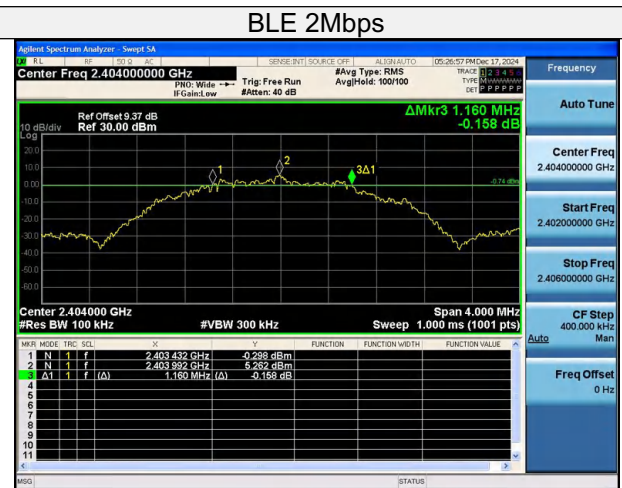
BLE 2Mbps

Agilent Spectrum Analyzer - Swept SA

RL RF 50 Ω AC SENSE:INT SOURCE OFF ALIGN AUTO 05:26:57 PM Dec 17, 2024

Center Freq 2.404000000 GHz

PNO: Wide IFGain:Low Trig: Free Run #Atten: 40 dB #Avg Type: RMS Avg|Hold: 100/100

TRACE 1 2 3 4 5 6 TYPE M DET P P P P P P

Frequency

Ref Offset 9.37 dB
10 dB/div Ref 30.00 dBm

ΔMkr3 1.160 MHz
-0.158 dB

Log
20.0
10.0
0.00
-10.0
-20.0
-30.0
-40.0
-50.0
-60.0

1 2 3Δ1

-0.74 dBm

Center 2.404000 GHz
#Res BW 100 kHz
#VBW 300 kHz
Span 4.000 MHz
Sweep 1.000 ms (1001 pts)

| MKR | MODE | TRC | SCL | X | | Y | FUNCTION | FUNCTION WIDTH | FUNCTION VALUE |
|---|---|---|---|---|---|---|---|---|---|
| 1 | N | 1 | f | 2.403 432 GHz | | -0.298 dBm | | | |
| 2 | N | 1 | f | 2.403 992 GHz | | 5.262 dBm | | | |
| 3 | Δ1 | 1 | f (Δ) | 1.160 MHz | (Δ) | -0.158 dB | | | |
| 4 | | | | | | | | | |
| 5 | | | | | | | | | |
| 6 | | | | | | | | | |
| 7 | | | | | | | | | |
| 8 | | | | | | | | | |
| 9 | | | | | | | | | |
| 10 | | | | | | | | | |
| 11 | | | | | | | | | |

Auto Tune

Center Freq
2.404000000 GHz

Start Freq
2.402000000 GHz

Stop Freq
2.406000000 GHz

CF Step
400.000 kHz
Auto Man

Freq Offset
0 Hz

MSG
STATUS